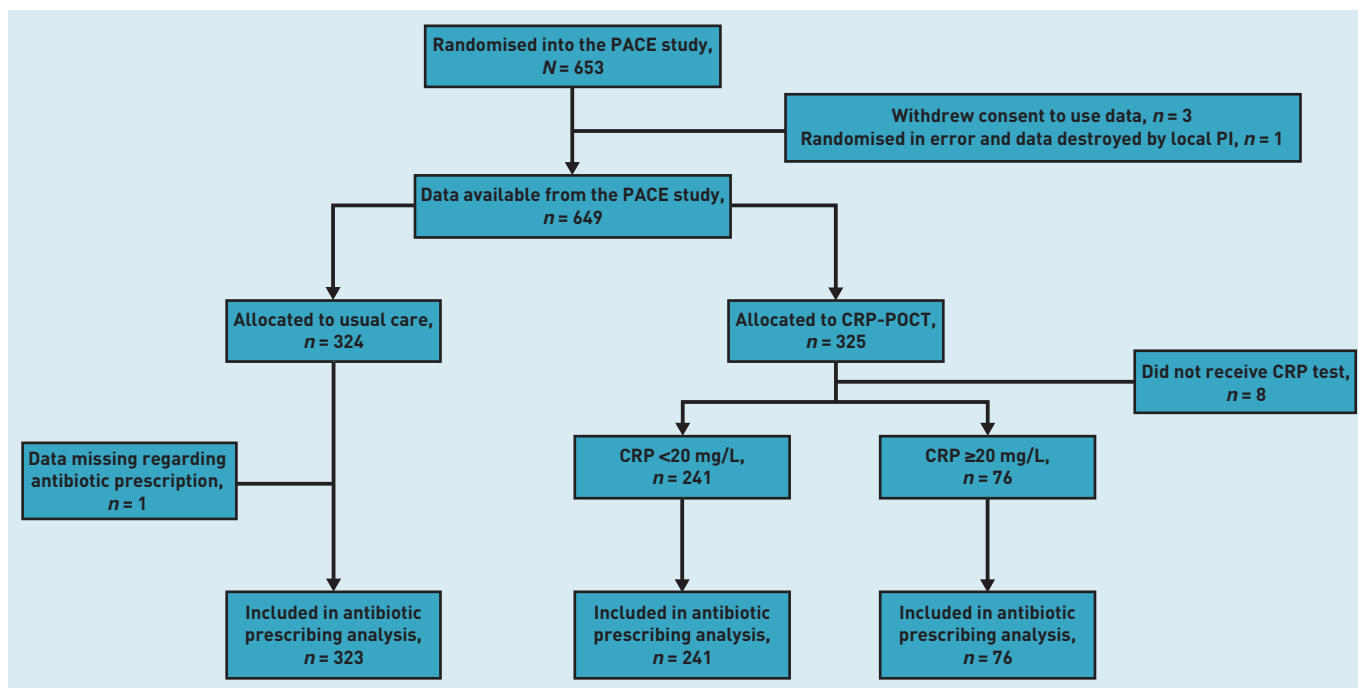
Randomised into the PACE study, $N = 653$

Withdrew consent to use data, $n = 3$
Randomised in error and data destroyed by local PI, $n = 1$

Data available from the PACE study, $n = 649$

Allocated to usual care, $n = 324$

Allocated to CRP-POCT, $n = 325$

Did not receive CRP test, $n = 8$

Data missing regarding antibiotic prescription, $n = 1$

CRP <20 mg/L, $n = 241$

CRP ≥20 mg/L, $n = 76$

Included in antibiotic prescribing analysis, $n = 323$

Included in antibiotic prescribing analysis, $n = 241$

Included in antibiotic prescribing analysis, $n = 76$